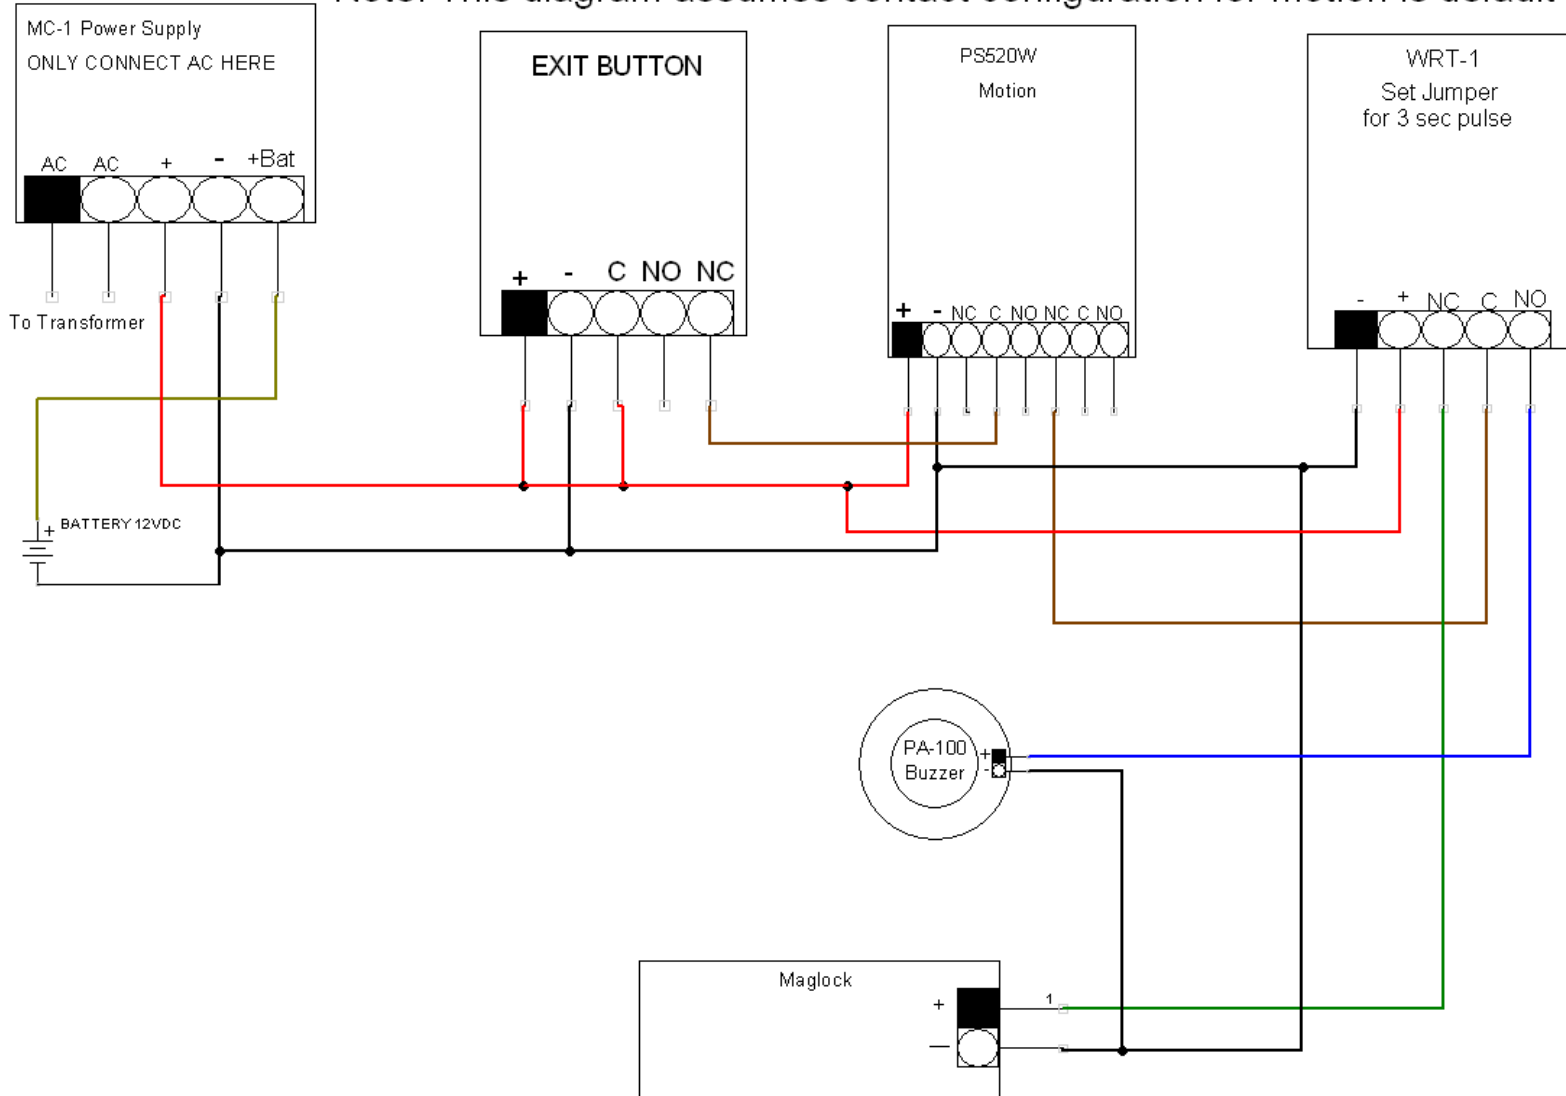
Note: This diagram assumes contact configuration for motion is default

MC-1 Power Supply
ONLY CONNECT AC HERE

AC AC + - +Bat

To Transformer

EXIT BUTTON

+ - C NO NC

PS520W
Motion

+ - NC C NO NC C NO

WRT-1
Set Jumper
for 3 sec pulse

- + NC C NO

+ BATTERY 12VDC

PA-100
Buzzer

+
-

Maglock

+
—

1